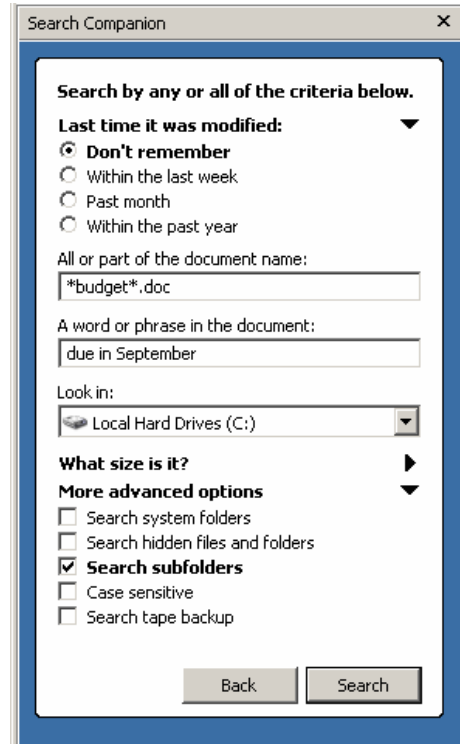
Search Companion ×

Search by any or all of the criteria below.

Last time it was modified:

Don't remember
Within the last week
Past month
Within the past year

All or part of the document name:
*budget*.doc

A word or phrase in the document:
due in September

Look in:
Local Hard Drives (C:)

What size is it?

More advanced options

Search system folders
Search hidden files and folders
Search subfolders
Case sensitive
Search tape backup

Back
Search